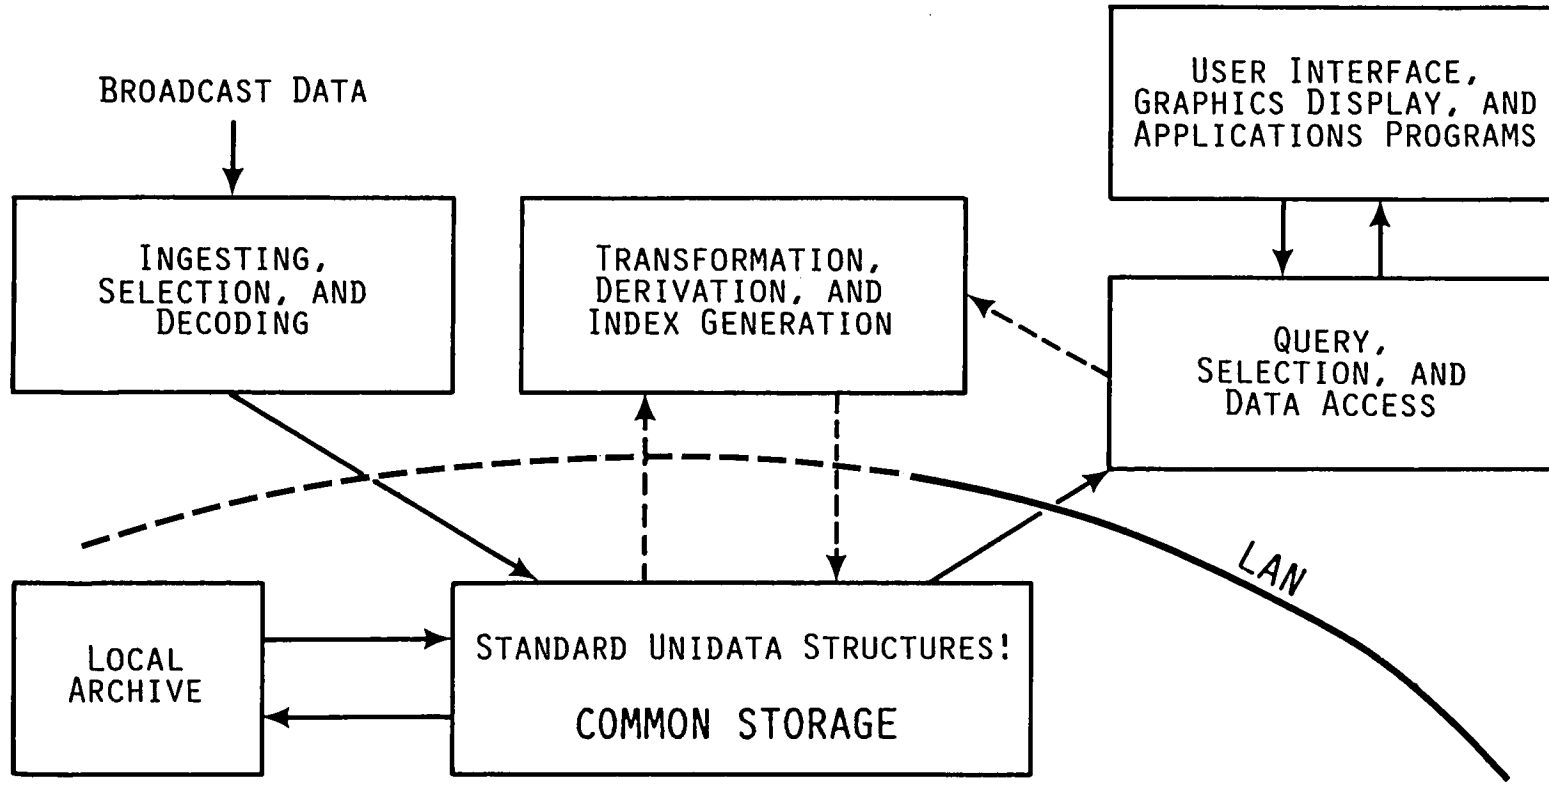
BROADCAST DATA

USER INTERFACE, GRAPHICS DISPLAY, AND APPLICATIONS PROGRAMS

INGESTING, SELECTION, AND DECODING

TRANSFORMATION, DERIVATION, AND INDEX GENERATION

QUERY, SELECTION, AND DATA ACCESS

LAN

LOCAL ARCHIVE

STANDARD UNIDATA STRUCTURES!

COMMON STORAGE